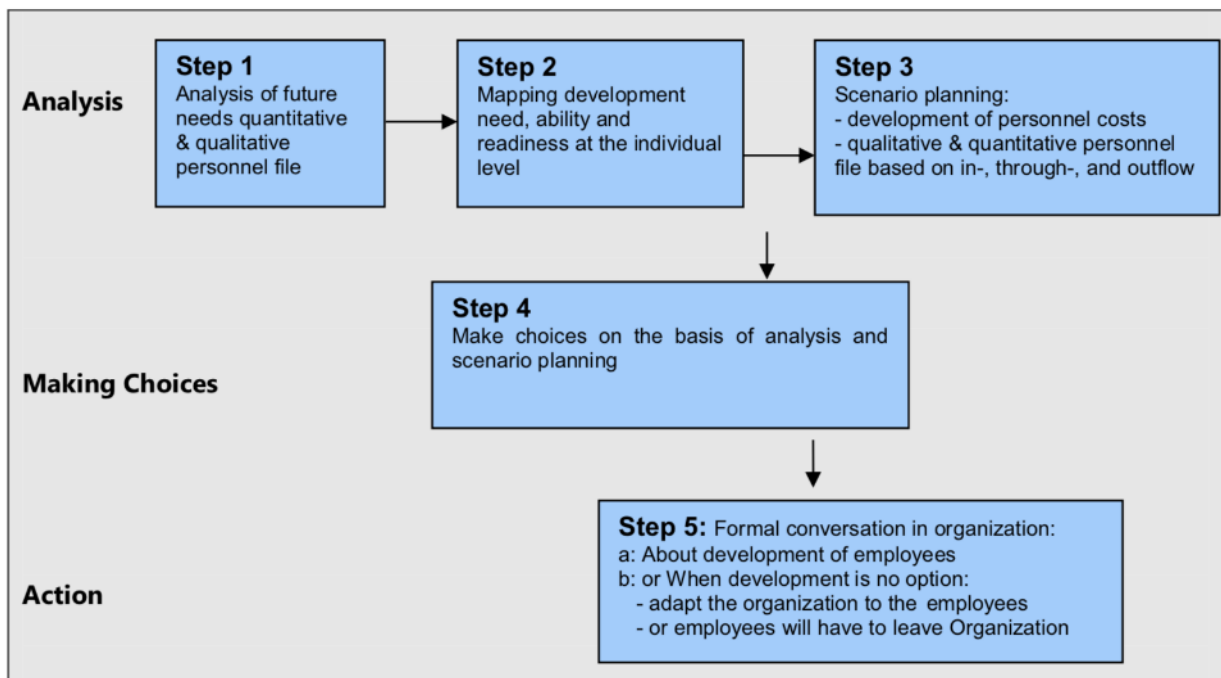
Analysis

Step 1
Analysis of future needs quantitative & qualitative personnel file

Step 2
Mapping development need, ability and readiness at the individual level

Step 3
Scenario planning:
- development of personnel costs
- qualitative & quantitative personnel file based on in-, through-, and outflow

Making Choices

Step 4
Make choices on the basis of analysis and scenario planning

Action

Step 5: Formal conversation in organization:
a: About development of employees
b: or When development is no option:
- adapt the organization to the employees
- or employees will have to leave Organization